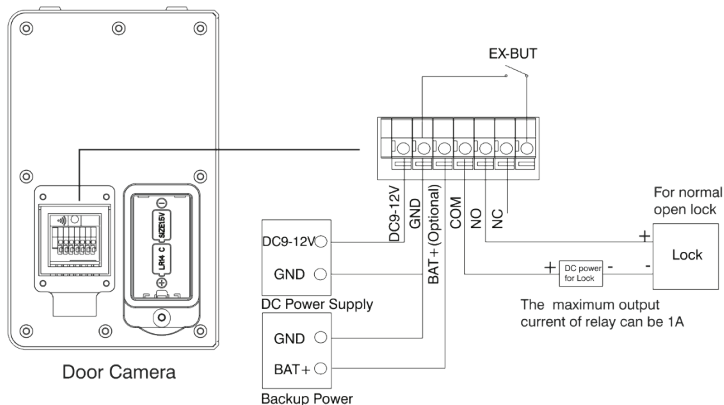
EX-BUT

DC9-12V
GND
BAT+(Optional)
COM
NO
NC

For normal open lock

Lock

DC9-12V
GND
DC Power Supply

GND
BAT+
Backup Power

+ DC power for Lock -

+
-

The maximum output current of relay can be 1A

SIZE1.5V
LR4 C

Door Camera